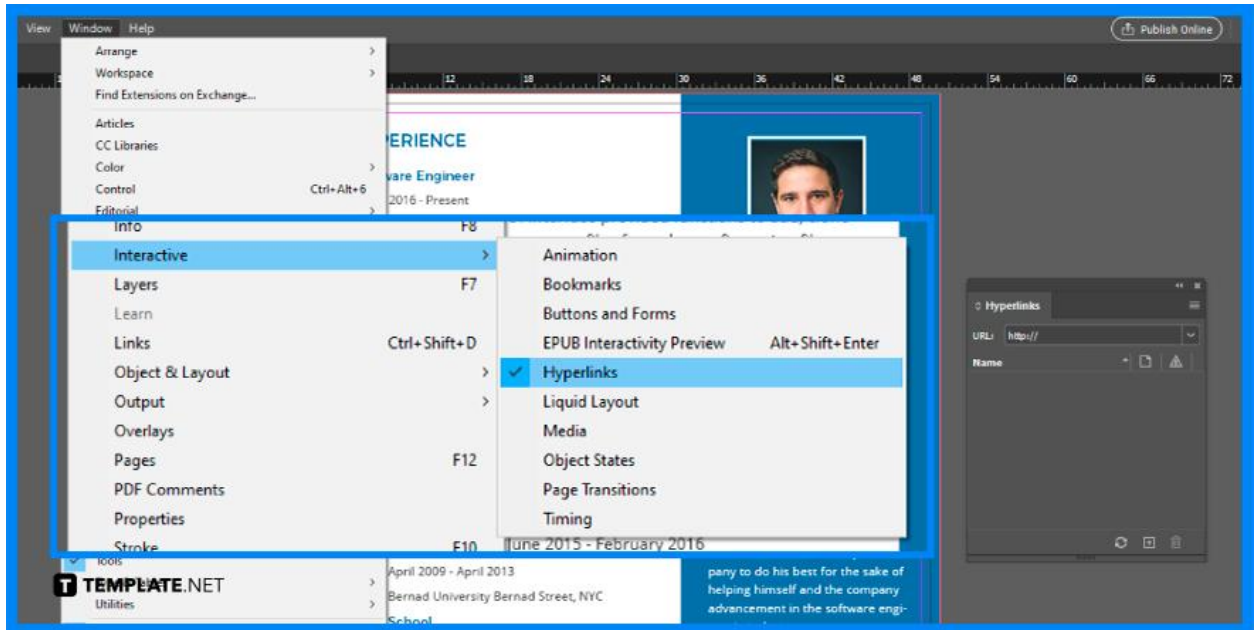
View Window Help

Publish Online

12 18 24 30 36 42 48 54 60 66 72

Arrange
Workspace
Find Extensions on Exchange...
Articles
CC Libraries
Color
Control Ctrl+Alt+6
Editorial

PERIENCE
ware Engineer
2016 - Present

Info F8
Interactive
Layers F7
Learn
Links Ctrl+Shift+D
Object & Layout
Output
Overlays
Pages F12
PDF Comments
Properties
Stroke F10

Animation
Bookmarks
Buttons and Forms
EPUB Interactivity Preview Alt+Shift+Enter
Hyperlinks
Liquid Layout
Media
Object States
Page Transitions
Timing

June 2015 - February 2016

Hyperlinks
URL: http://
Name

Tools
Utilities

TEMPLATE.NET

April 2009 - April 2013
Bernad University Bernad Street, NYC
School

pany to do his best for the sake of helping himself and the company advancement in the software engi-